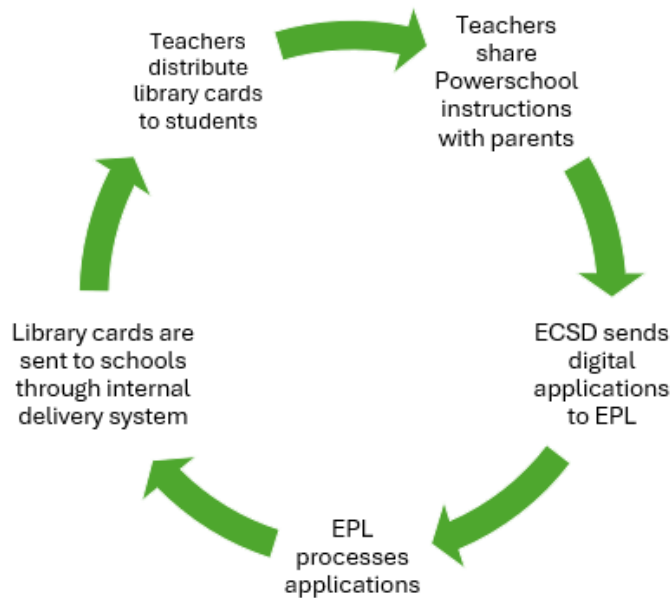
Teachers distribute library cards to students

Teachers share Powerschool instructions with parents

ECSD sends digital applications to EPL

EPL processes applications

Library cards are sent to schools through internal delivery system